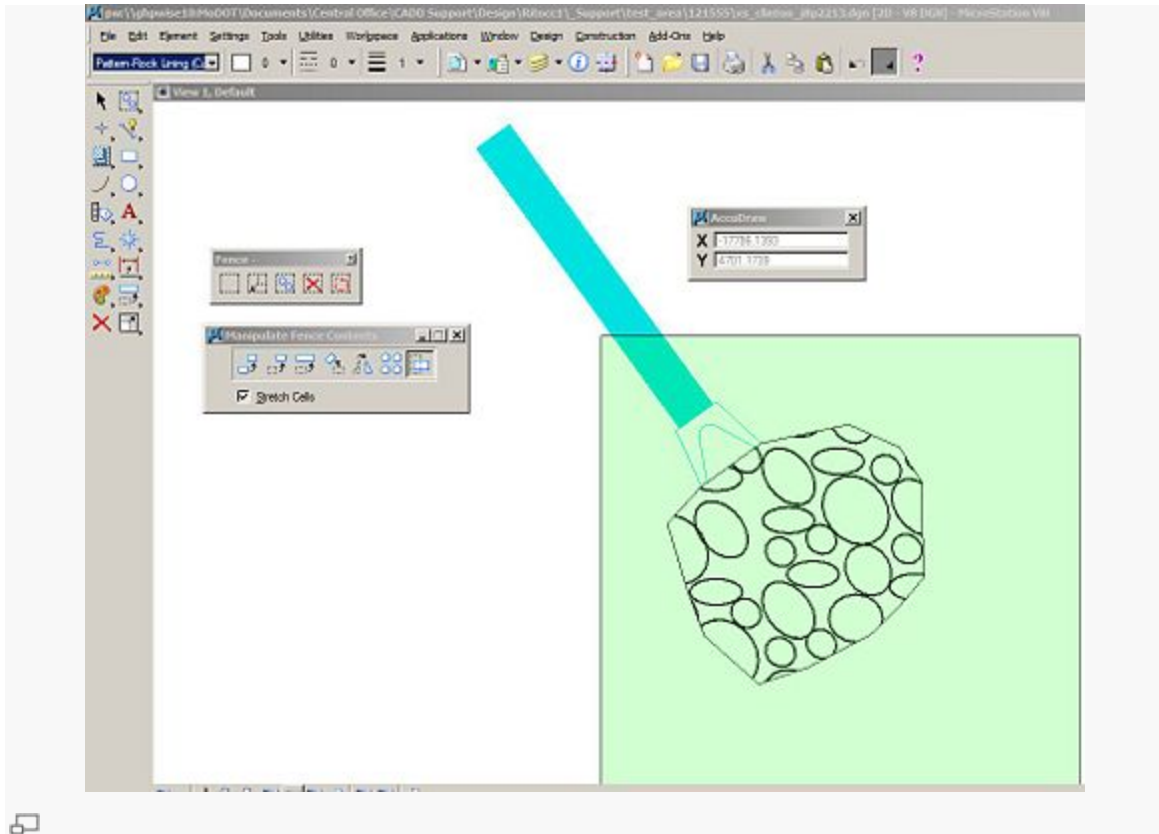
pw:\\gfspwise18MoDOT\Documents\Central Office\CADD Support\Design\Ritocc1\_Support\test_area\121555\xs_clemo_jfp2213.dgn [2D - V8 DGN] - MicroStation V8i

File Edit Element Settings Tools Utilities Workspace Applications Window Design Construction Add-Ons Help

Pattern-Rock Lining (C

0 0 1

?

View 1, Default

AccuDraw

X -17786.1393

Y 4701.1739

Fence

Manipulate Fence Contents

Stretch Cells